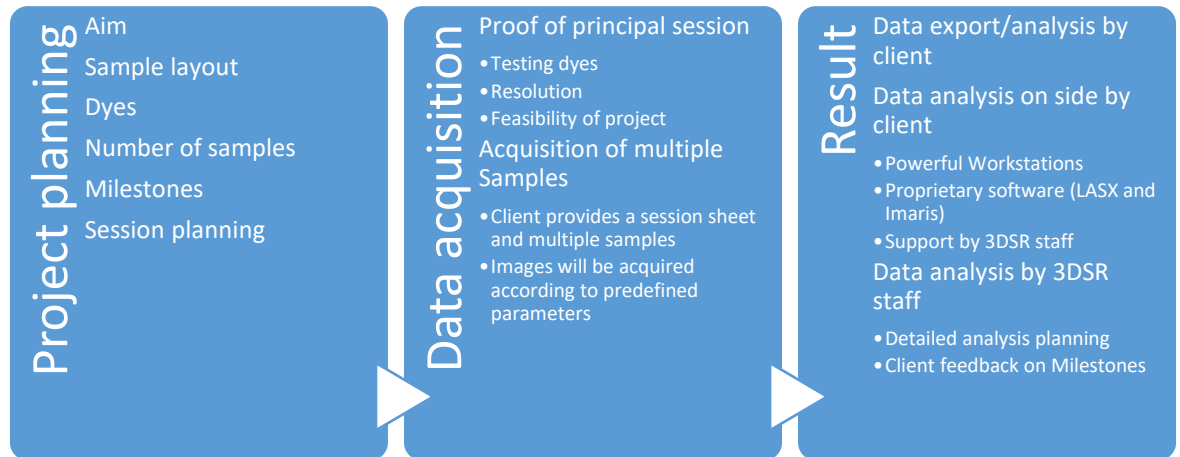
Project planning

Aim

Sample layout

Dyes

Number of samples

Milestones

Session planning

Data acquisition

Proof of principal session

• Testing dyes
• Resolution
• Feasibility of project

Acquisition of multiple Samples

• Client provides a session sheet and multiple samples
• Images will be acquired according to predefined parameters

Result

Data export/analysis by client

Data analysis on side by client

• Powerful Workstations
• Proprietary software (LASX and Imaris)
• Support by 3DSR staff

Data analysis by 3DSR staff

• Detailed analysis planning
• Client feedback on Milestones